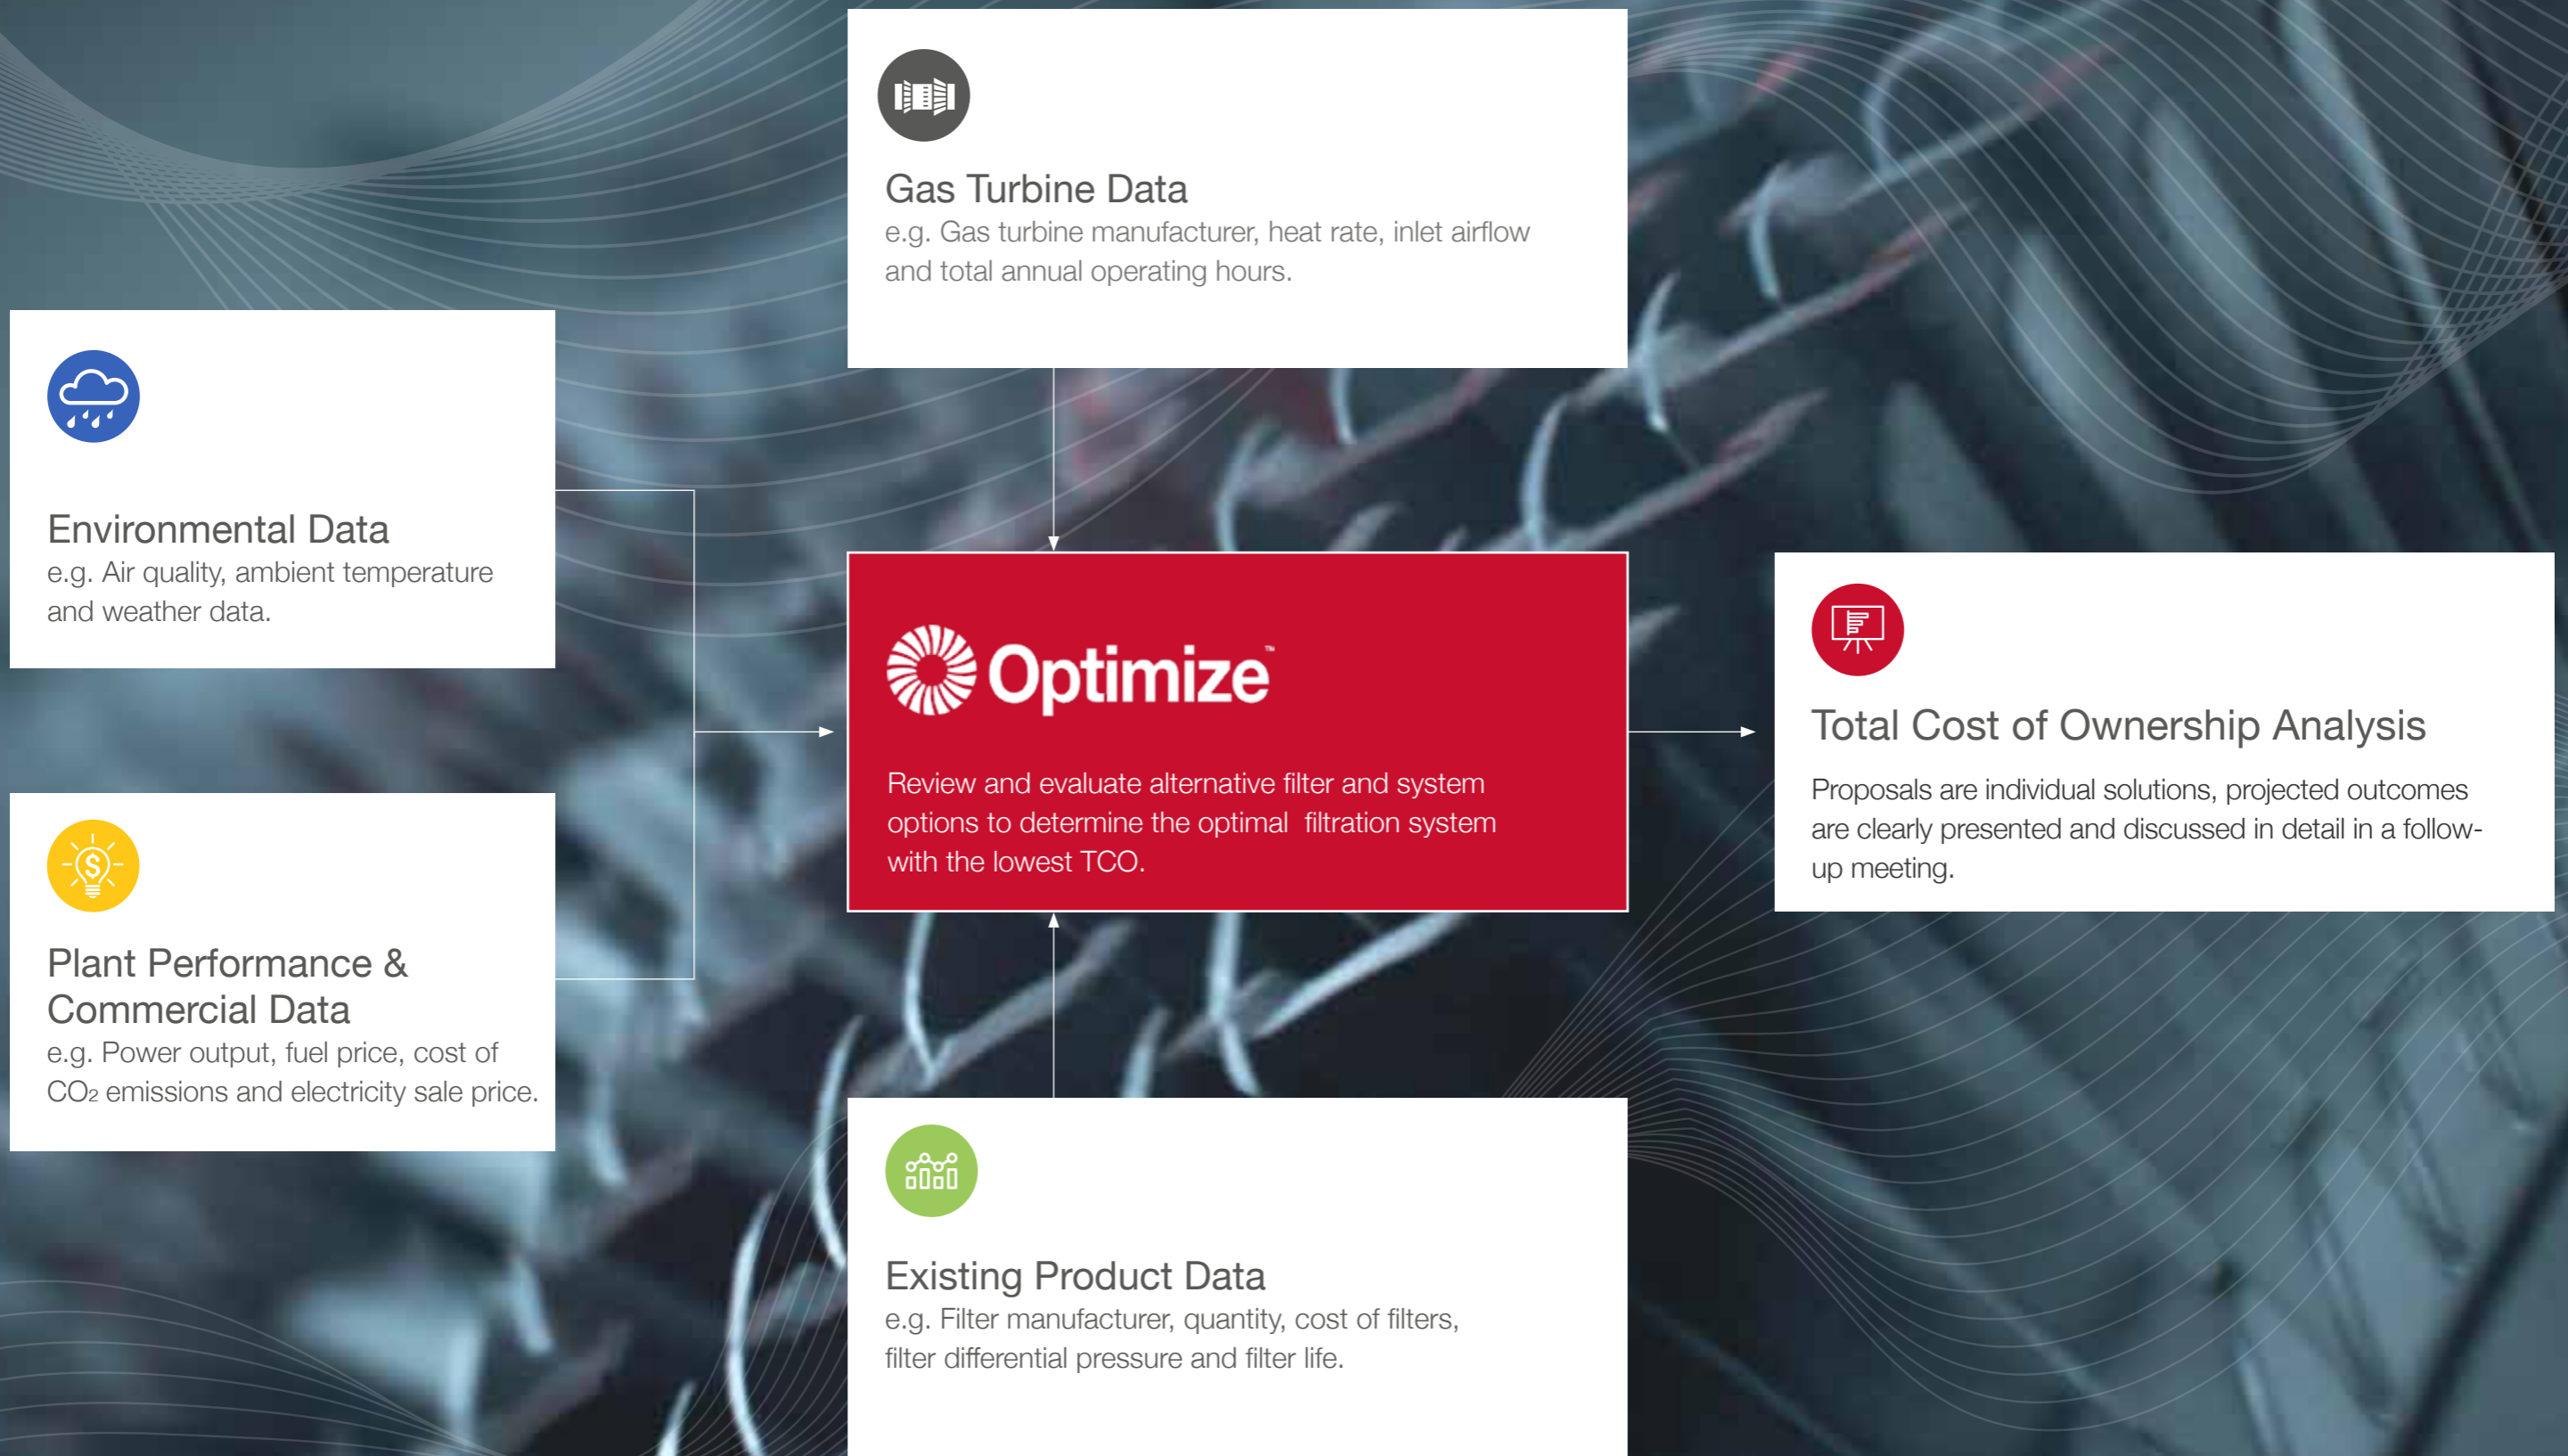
Gas Turbine Data
e.g. Gas turbine manufacturer, heat rate, inlet airflow and total annual operating hours.

Environmental Data
e.g. Air quality, ambient temperature and weather data.

Plant Performance & Commercial Data
e.g. Power output, fuel price, cost of $CO_2$ emissions and electricity sale price.

Optimize™

Review and evaluate alternative filter and system options to determine the optimal filtration system with the lowest TCO.

Total Cost of Ownership Analysis

Proposals are individual solutions, projected outcomes are clearly presented and discussed in detail in a follow-up meeting.

Existing Product Data
e.g. Filter manufacturer, quantity, cost of filters, filter differential pressure and filter life.